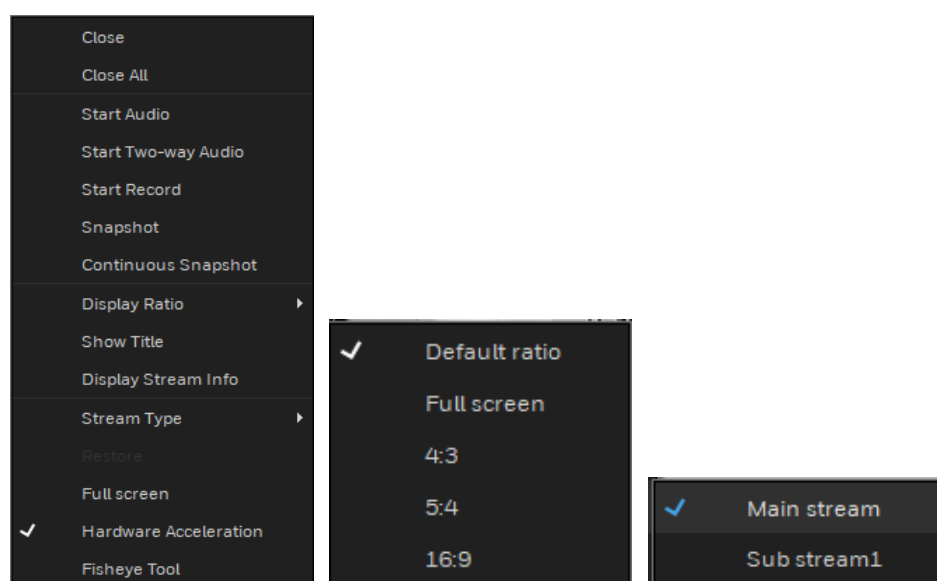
Close
Close All
Start Audio
Start Two-way Audio
Start Record
Snapshot
Continuous Snapshot
Display Ratio
Show Title
Display Stream Info
Stream Type
Restore
Full screen
✓ Hardware Acceleration
Fisheye Tool

✓ Default ratio
Full screen
4:3
5:4
16:9

✓ Main stream
Sub stream1